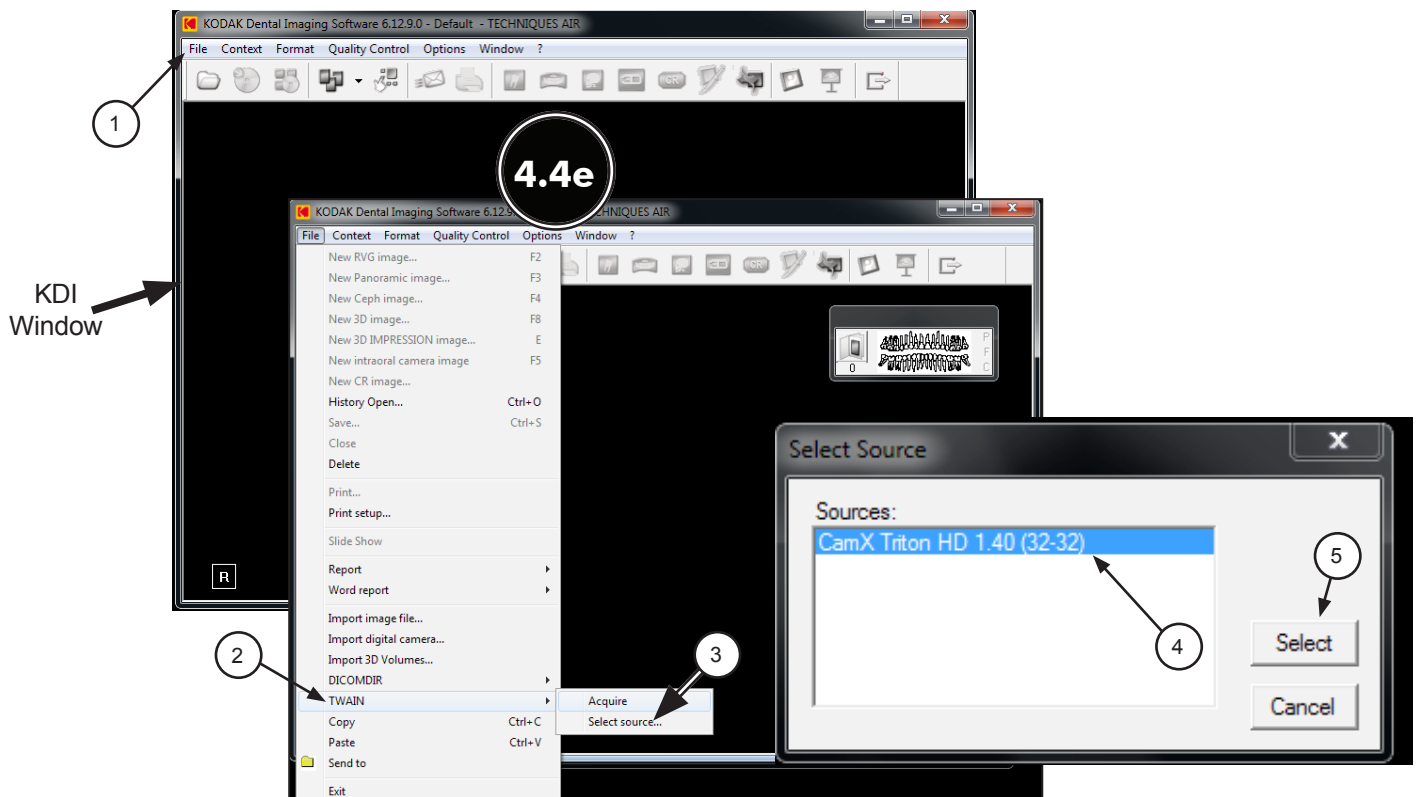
KODAK Dental Imaging Software 6.12.9.0 - Default - TECHNIQUES AIR

File Context Format Quality Control Options Window ?

1

4.4e

KDI Window

KODAK Dental Imaging Software 6.12.9.0 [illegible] TECHNIQUES AIR

File Context Format Quality Control Options Window ?

New RVG image... F2
New Panoramic image... F3
New Ceph image... F4
New 3D image... F8
New 3D IMPRESSION image... E
New intraoral camera image F5
New CR image...
History Open... Ctrl+O
Save... Ctrl+S
Close
Delete
Print...
Print setup...
Slide Show
Report
Word report
Import image file...
Import digital camera...
Import 3D Volumes...
DICOMDIR
TWAIN
Copy Ctrl+C
Paste Ctrl+V
Send to
Exit

Acquire
Select source...

R

0

2

3

Select Source

Sources:
CamX Triton HD 1.40 (32-32)

4

5

Select

Cancel